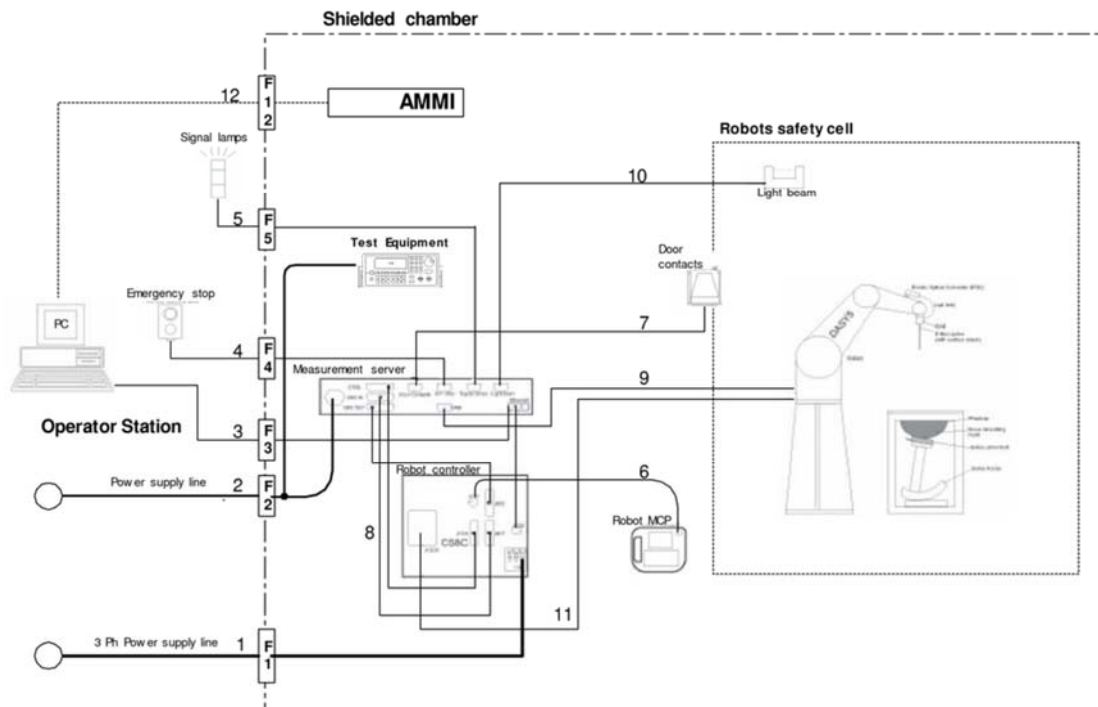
Shielded chamber

12

F
1
2

AMMI

Signal lamps

Robots safety cell

10

Light beam

5

F
5

Test Equipment

Door contacts

Emergency stop

PC

7

4

F
4

Measurement server

9

Operator Station

3

F
3

Robot controller

6

Pow er supply line

2

F
2

Robot MCP

8

CS8C

11

3 Ph Pow er supply line

1

F
1